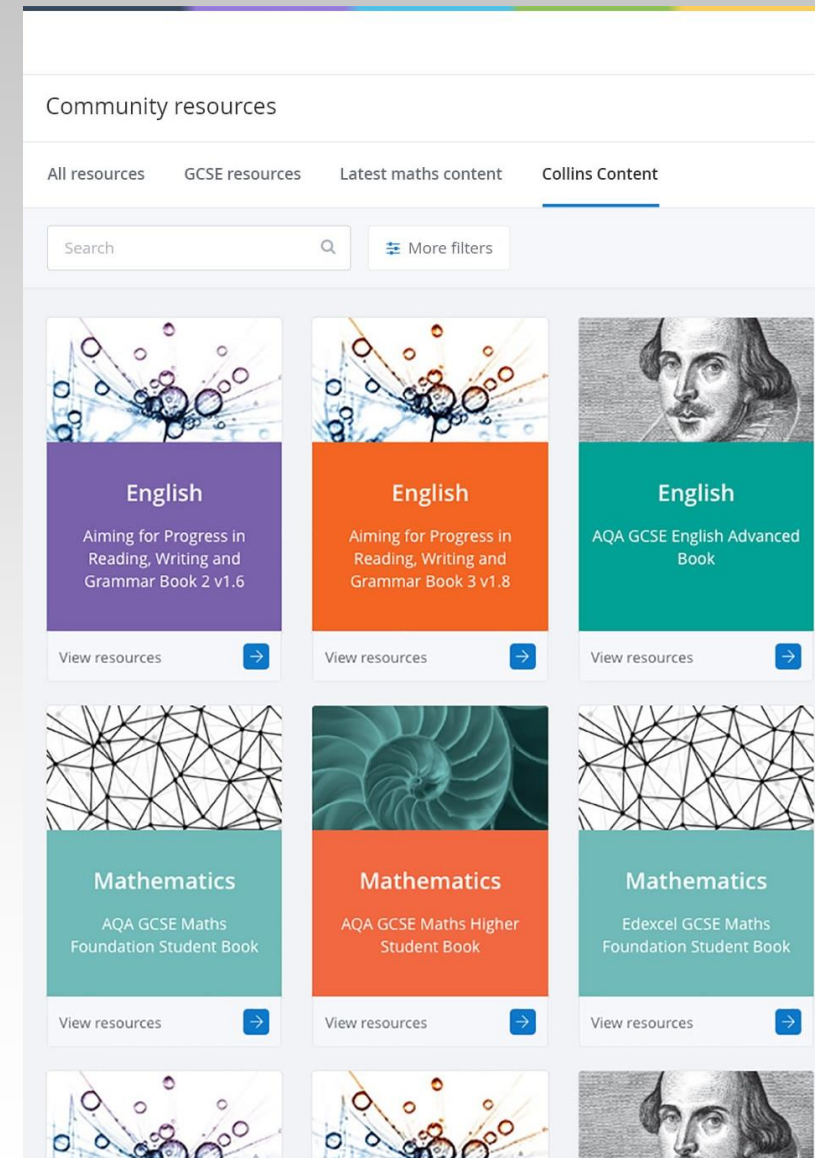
Community resources

All resources GCSE resources Latest maths content Collins Content

Search

More filters

English
Aiming for Progress in Reading, Writing and Grammar Book 2 v1.6
View resources

English
Aiming for Progress in Reading, Writing and Grammar Book 3 v1.8
View resources

English
AQA GCSE English Advanced Book
View resources

Mathematics
AQA GCSE Maths Foundation Student Book
View resources

Mathematics
AQA GCSE Maths Higher Student Book
View resources

Mathematics
Edexcel GCSE Maths Foundation Student Book
View resources